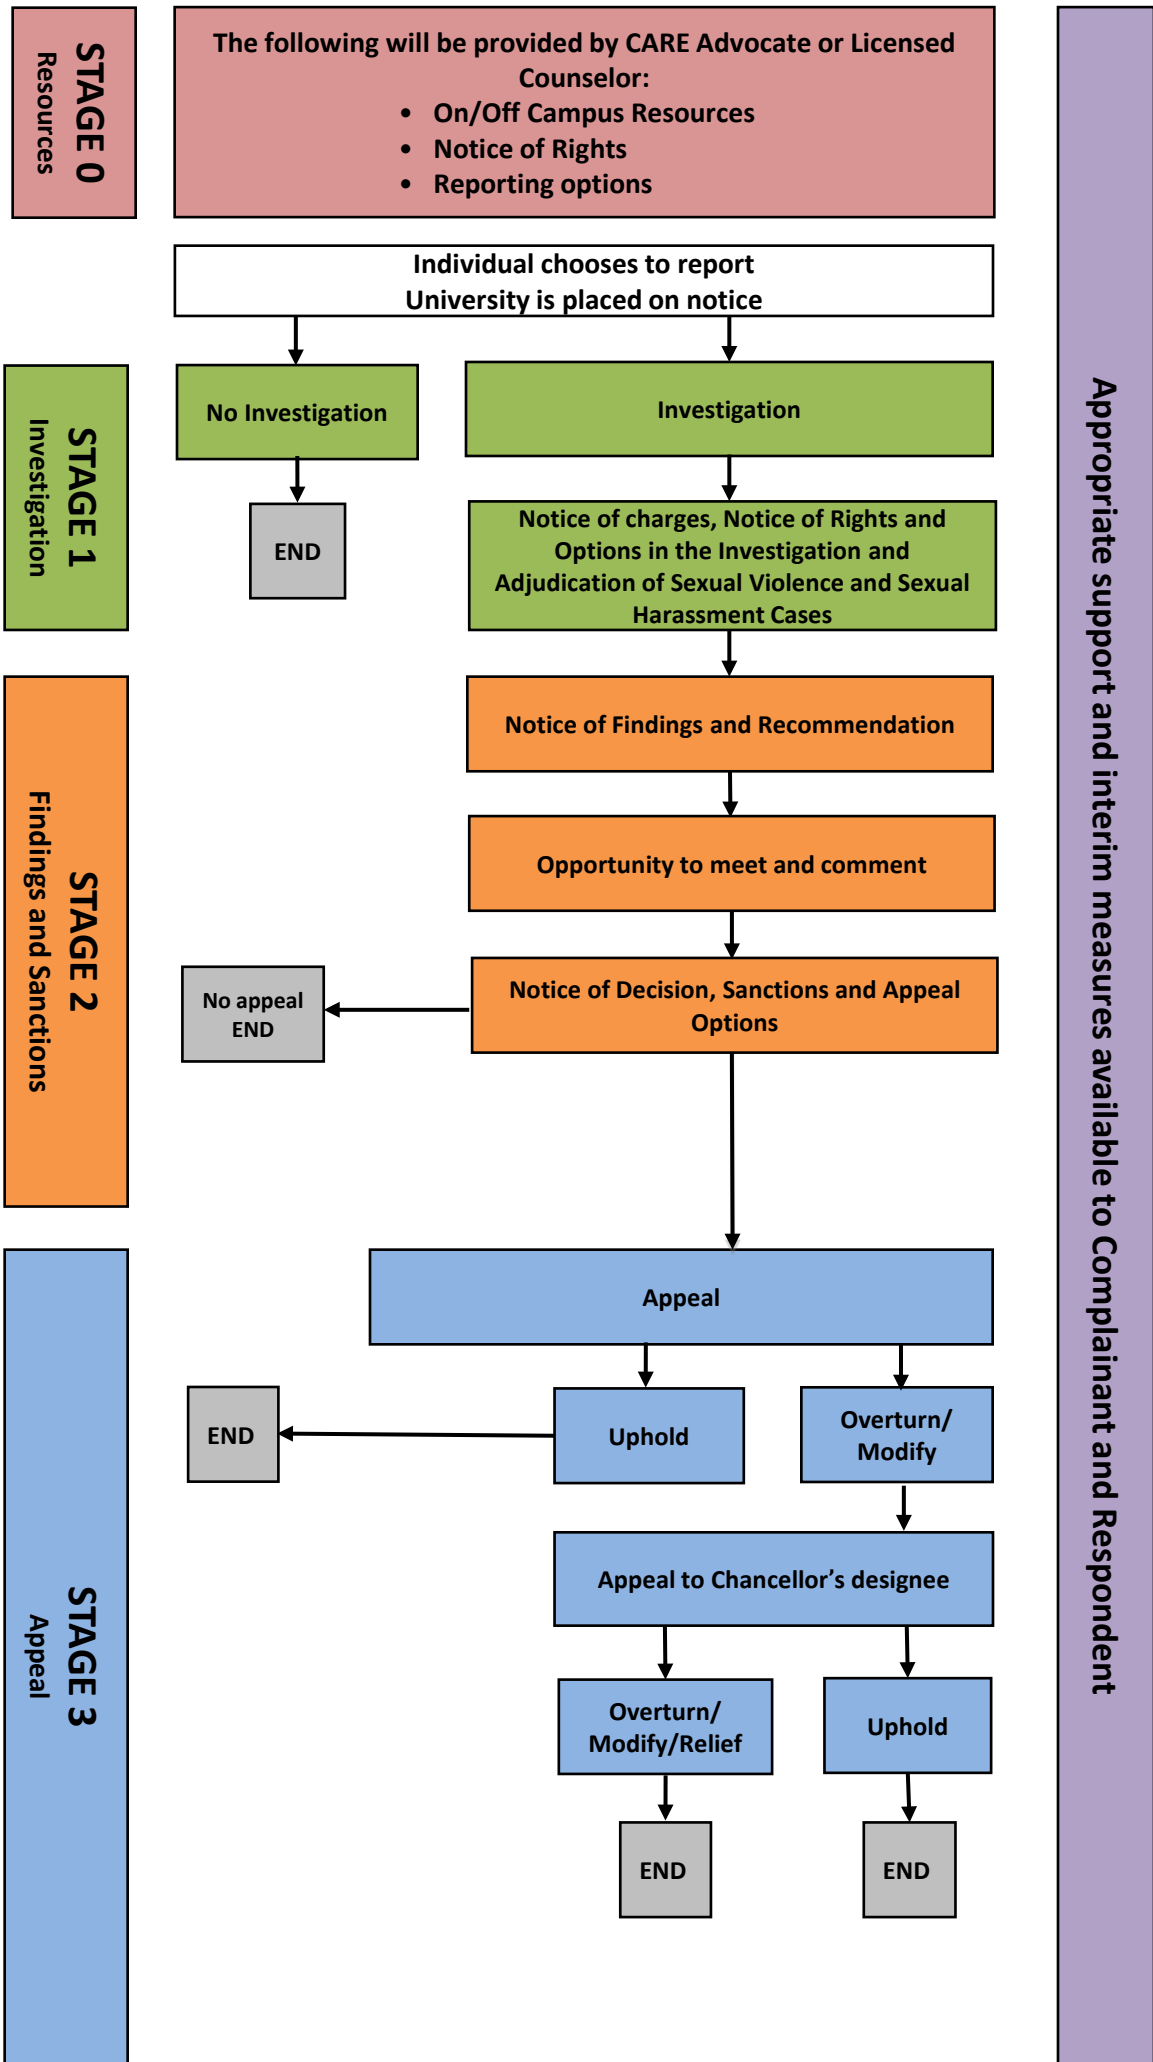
STAGE 0
Resources

The following will be provided by CARE Advocate or Licensed Counselor:
- On/Off Campus Resources
- Notice of Rights
- Reporting options

Individual chooses to report
University is placed on notice

STAGE 1
Investigation

No Investigation

END

Investigation

Notice of charges, Notice of Rights and Options in the Investigation and Adjudication of Sexual Violence and Sexual Harassment Cases

STAGE 2
Findings and Sanctions

Notice of Findings and Recommendation

Opportunity to meet and comment

No appeal
END

Notice of Decision, Sanctions and Appeal Options

STAGE 3
Appeal

Appeal

END

Uphold

Overturn/ Modify

Appeal to Chancellor's designee

Overturn/ Modify/Relief

Uphold

END

END

Appropriate support and interim measures available to Complainant and Respondent